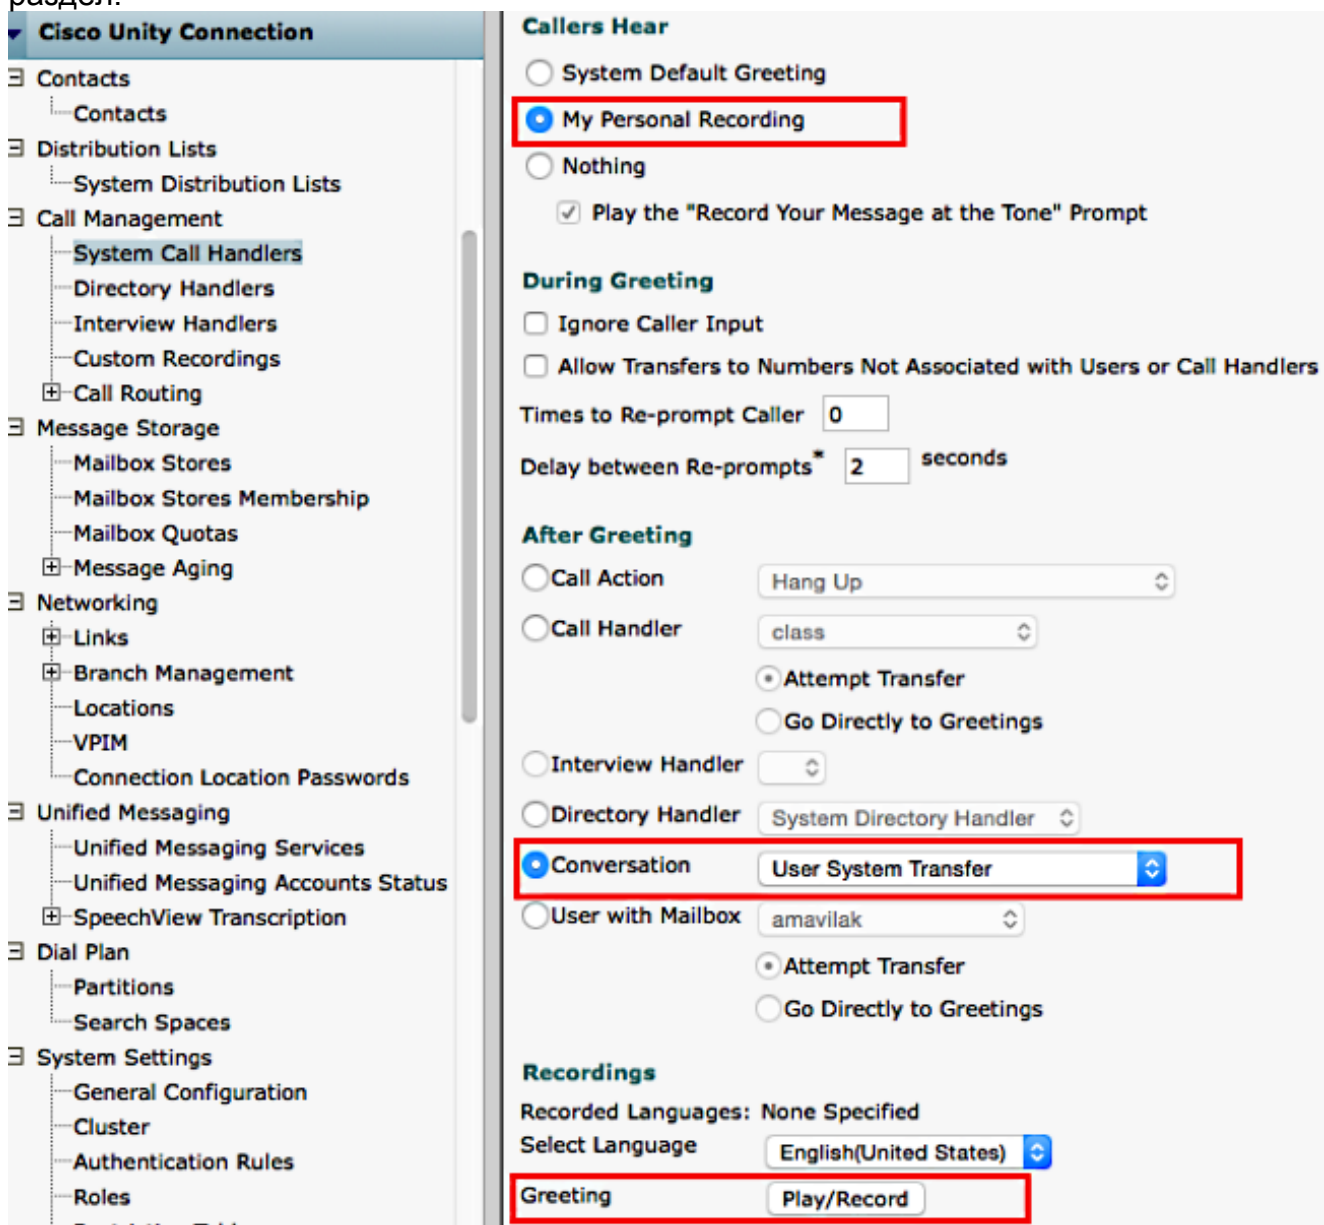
раздел.

Cisco Unity Connection
Contacts
Contacts
Distribution Lists
System Distribution Lists
Call Management
System Call Handlers
Directory Handlers
Interview Handlers
Custom Recordings
Call Routing
Message Storage
Mailbox Stores
Mailbox Stores Membership
Mailbox Quotas
Message Aging
Networking
Links
Branch Management
Locations
VPIM
Connection Location Passwords
Unified Messaging
Unified Messaging Services
Unified Messaging Accounts Status
SpeechView Transcription
Dial Plan
Partitions
Search Spaces
System Settings
General Configuration
Cluster
Authentication Rules
Roles

Callers Hear
System Default Greeting
My Personal Recording
Nothing
Play the "Record Your Message at the Tone" Prompt

During Greeting
Ignore Caller Input
Allow Transfers to Numbers Not Associated with Users or Call Handlers
Times to Re-prompt Caller 0
Delay between Re-prompts* 2 seconds

After Greeting
Call Action Hang Up
Call Handler class
Attempt Transfer
Go Directly to Greetings
Interview Handler
Directory Handler System Directory Handler
Conversation User System Transfer
User with Mailbox amavilak
Attempt Transfer
Go Directly to Greetings

Recordings
Recorded Languages: None Specified
Select Language English(United States)
Greeting Play/Record